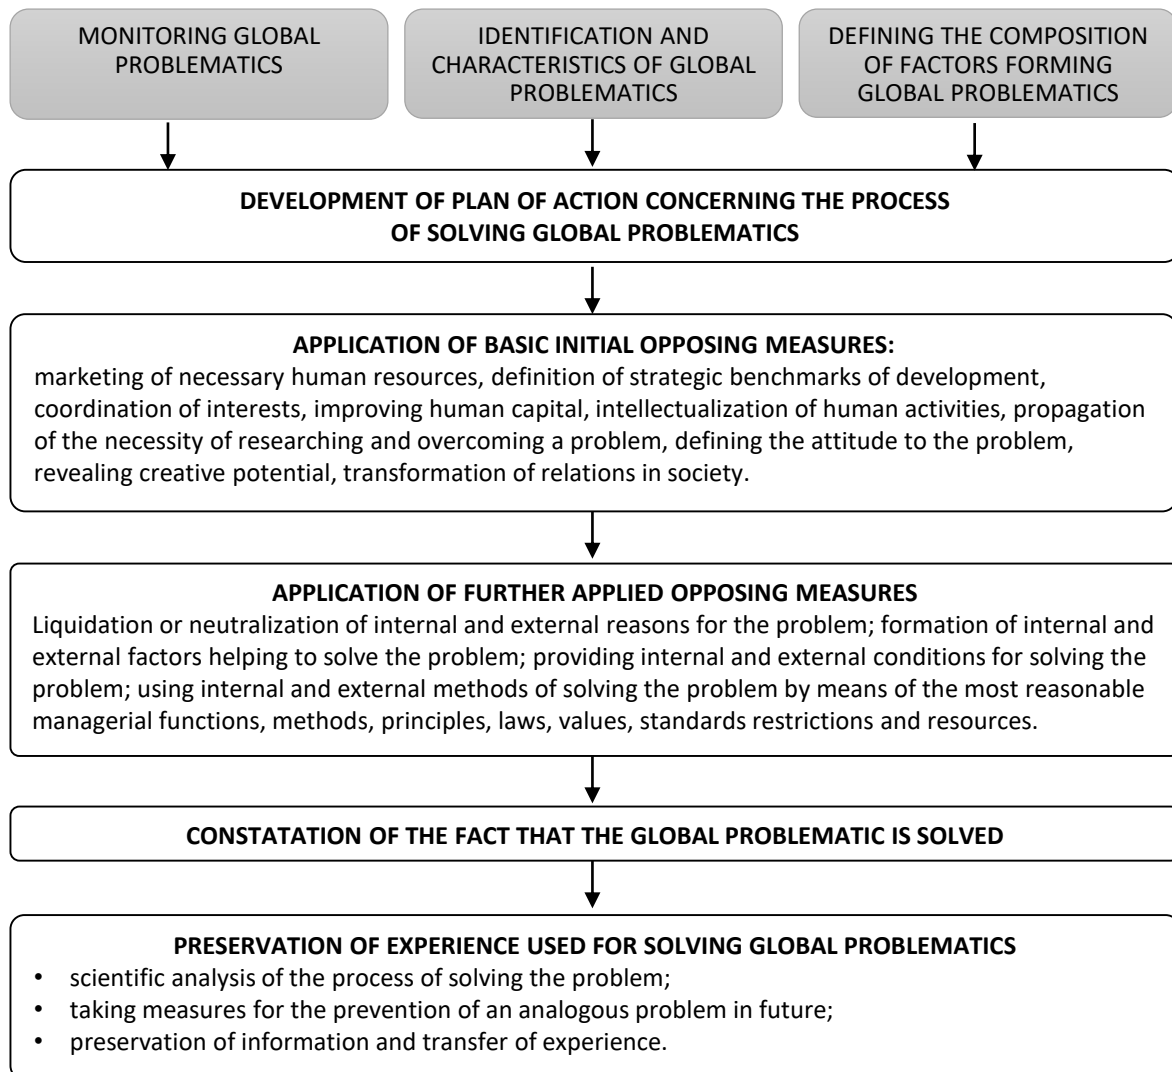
MONITORING GLOBAL PROBLEMATICS

IDENTIFICATION AND CHARACTERISTICS OF GLOBAL PROBLEMATICS

DEFINING THE COMPOSITION OF FACTORS FORMING GLOBAL PROBLEMATICS

DEVELOPMENT OF PLAN OF ACTION CONCERNING THE PROCESS OF SOLVING GLOBAL PROBLEMATICS

APPLICATION OF BASIC INITIAL OPPOSING MEASURES:
marketing of necessary human resources, definition of strategic benchmarks of development, coordination of interests, improving human capital, intellectualization of human activities, propagation of the necessity of researching and overcoming a problem, defining the attitude to the problem, revealing creative potential, transformation of relations in society.

APPLICATION OF FURTHER APPLIED OPPOSING MEASURES
Liquidation or neutralization of internal and external reasons for the problem; formation of internal and external factors helping to solve the problem; providing internal and external conditions for solving the problem; using internal and external methods of solving the problem by means of the most reasonable managerial functions, methods, principles, laws, values, standards restrictions and resources.

CONSTATATION OF THE FACT THAT THE GLOBAL PROBLEMATIC IS SOLVED

PRESERVATION OF EXPERIENCE USED FOR SOLVING GLOBAL PROBLEMATICS
• scientific analysis of the process of solving the problem;
• taking measures for the prevention of an analogous problem in future;
• preservation of information and transfer of experience.